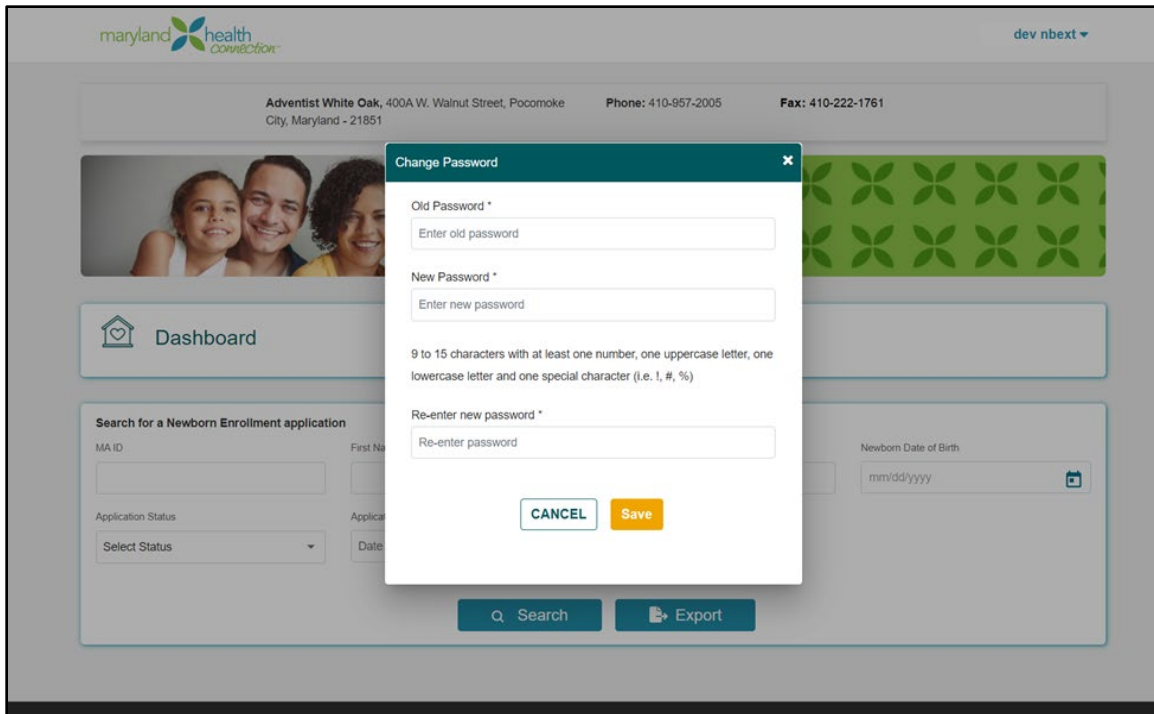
maryland health connection

dev nbext ▾

Adventist White Oak, 400A W. Walnut Street, Pocomoke City, Maryland - 21851

Phone: 410-957-2005

Fax: 410-222-1761

Change Password

×

Old Password *

Enter old password

New Password *

Enter new password

9 to 15 characters with at least one number, one uppercase letter, one lowercase letter and one special character (i.e. !, #, %)

Re-enter new password *

Re-enter password

CANCEL

Save

Dashboard

Search for a Newborn Enrollment application

MA ID

First Na

Newborn Date of Birth

mm/dd/yyyy

Application Status

Select Status

Applica

Date

Search

Export